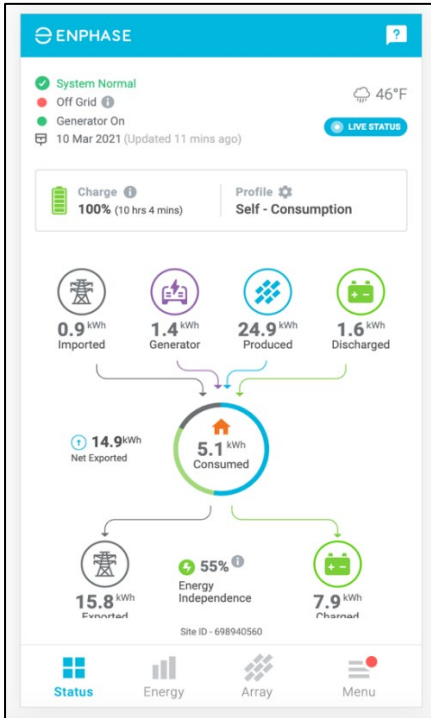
ENPHASE

?

System Normal
Off Grid
Generator On
10 Mar 2021 (Updated 11 mins ago)

46°F

LIVE STATUS

Charge
100% (10 hrs 4 mins)

Profile
Self - Consumption

0.9 kWh
Imported

1.4 kWh
Generator

24.9 kWh
Produced

1.6 kWh
Discharged

14.9 kWh
Net Exported

5.1 kWh
Consumed

15.8 kWh
Exported

55%
Energy Independence

7.9 kWh
Charged

Site ID - 698940560

Status
Energy
Array
Menu